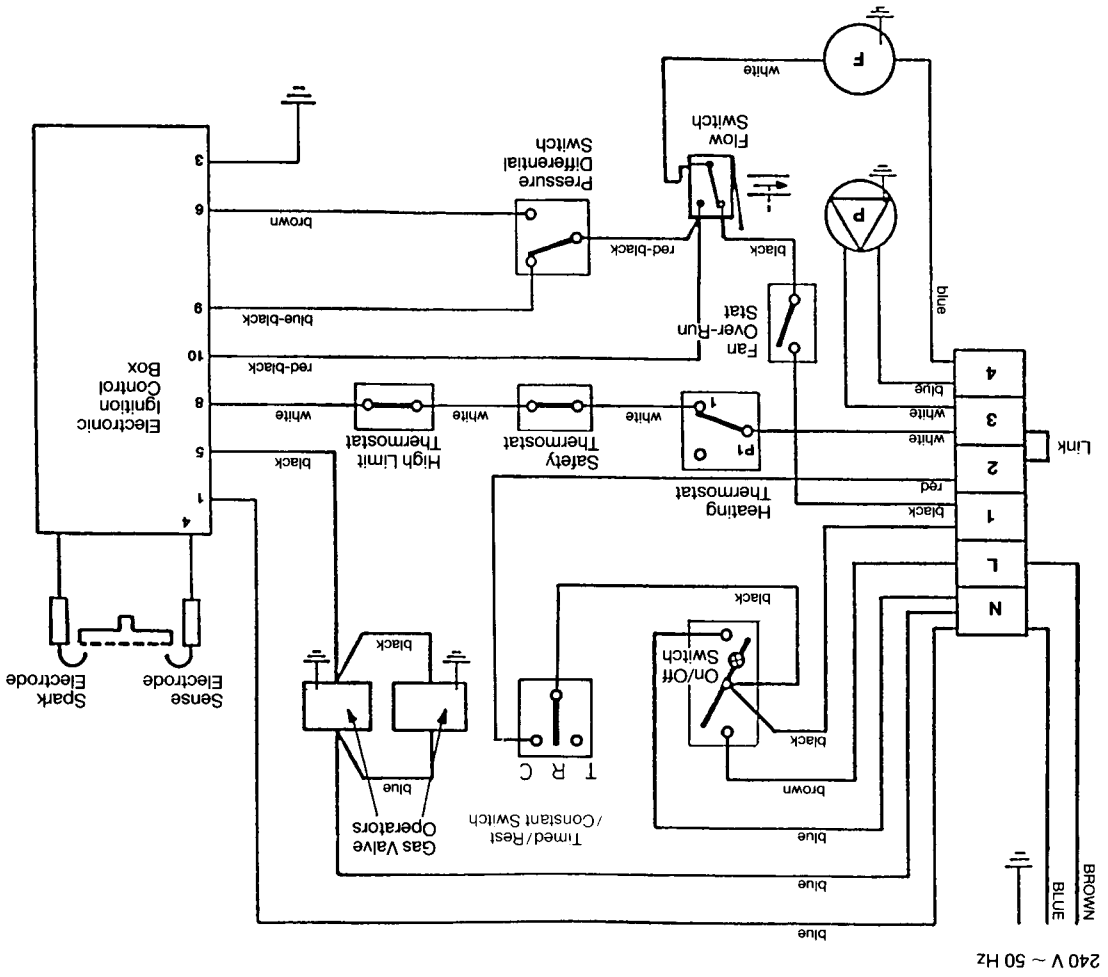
240 V ~ 50 Hz

BROWN
BLUE

Electronic Ignition Control Box

3
6
9
10
8
5
1
4

Pressure Differential Switch

Flow Switch

F

P

Fan Over-Run Stat

High Limit Thermostat

Safety Thermostat

Heating Thermostat

P1
1
0

Link

4
3
2
1
L
N

On/Off Switch

Timed/Rest/Constant Switch
T R C

Gas Valve Operators

Sense Electrode

Spark Electrode

brown
blue-black
red-black
white
white
white
black
red-black
black
blue
blue
white
white
red
black
black
black
black
brown
blue
blue
blue
blue
white